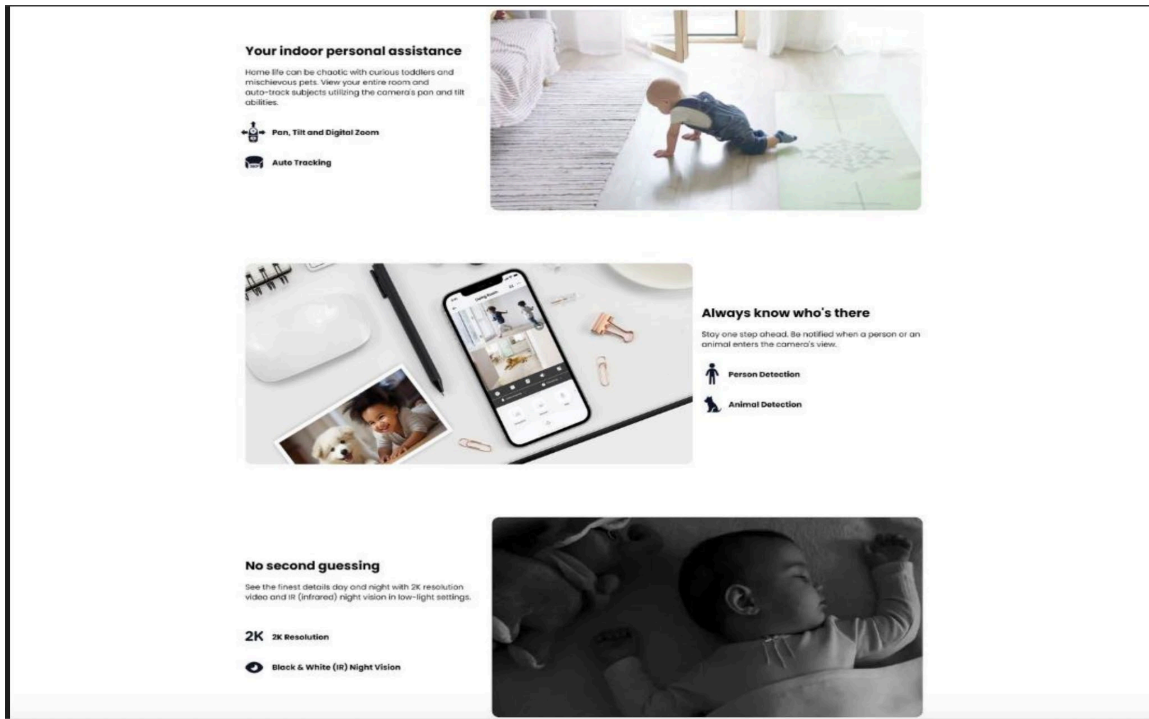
Your indoor personal assistance

Home life can be chaotic with curious toddlers and mischievous pets. View your entire room and auto-track subjects utilizing the camera's pan and tilt abilities.

Pan, Tilt and Digital Zoom

Auto Tracking

Always know who's there

Stay one step ahead. Be notified when a person or an animal enters the camera's view.

Person Detection

Animal Detection

No second guessing

See the finest details day and night with 2K resolution video and IR (infrared) night vision in low-light settings.

2K 2K Resolution

Black & White (IR) Night Vision